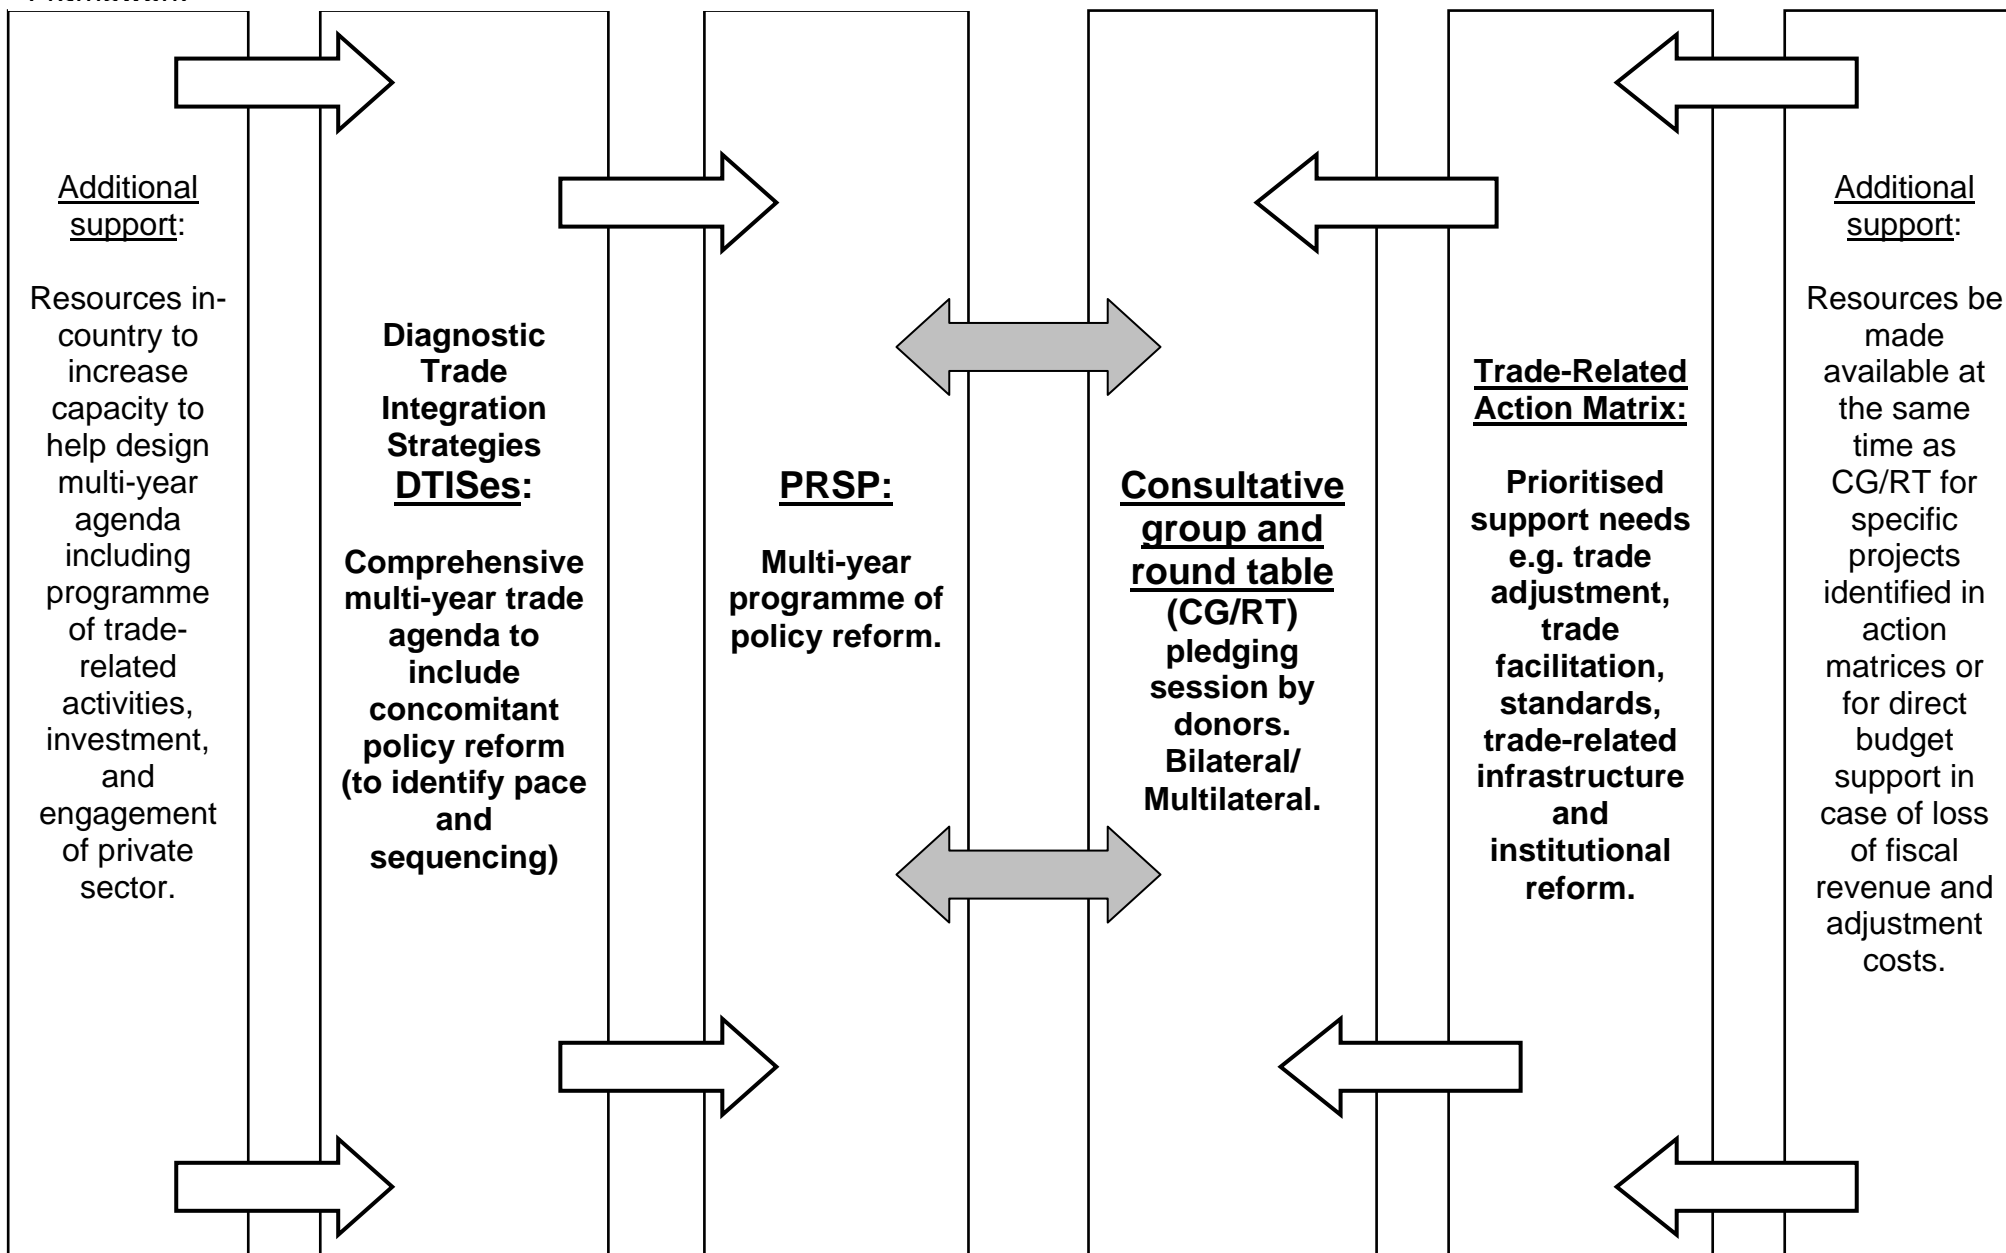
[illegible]

Additional support:

Resources in-country to increase capacity to help design multi-year agenda including programme of trade-related activities, investment, and engagement of private sector.

Diagnostic Trade Integration Strategies DTISes:

Comprehensive multi-year trade agenda to include concomitant policy reform (to identify pace and sequencing)

PRSP:

Multi-year programme of policy reform.

Consultative group and round table (CG/RT) pledging session by donors. Bilateral/ Multilateral.

Trade-Related Action Matrix:

Prioritised support needs e.g. trade adjustment, trade facilitation, standards, trade-related infrastructure and institutional reform.

Additional support:

Resources be made available at the same time as CG/RT for specific projects identified in action matrices or for direct budget support in case of loss of fiscal revenue and adjustment costs.